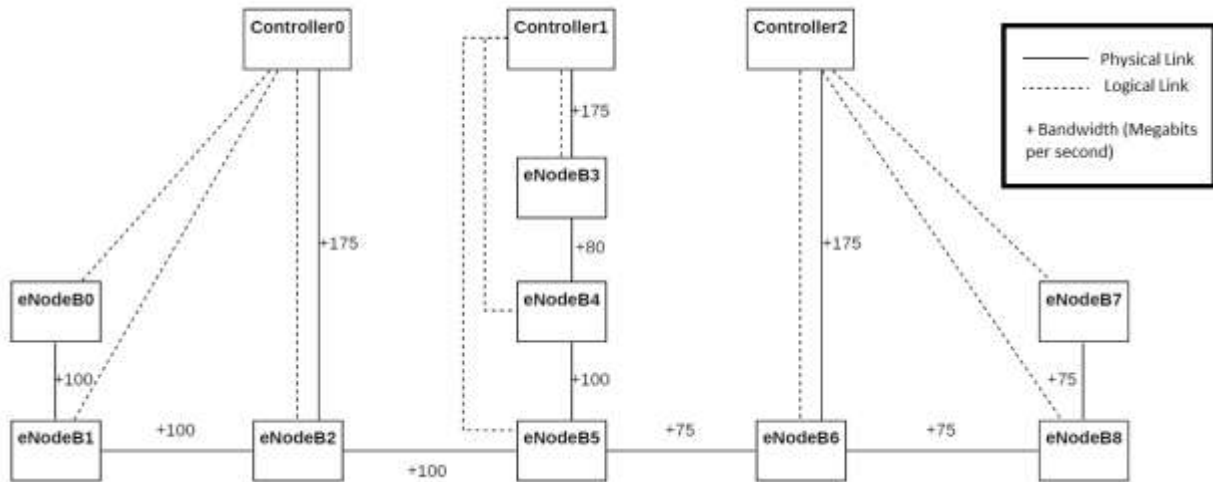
Controller0

Controller1

Controller2

Physical Link

Logical Link

+ Bandwidth (Megabits per second)

+175

eNodeB3

+175

+80

+175

eNodeB0

eNodeB4

eNodeB7

+100

+100

+75

eNodeB1

+100

eNodeB2

eNodeB5

+75

eNodeB6

+75

eNodeB8

+100